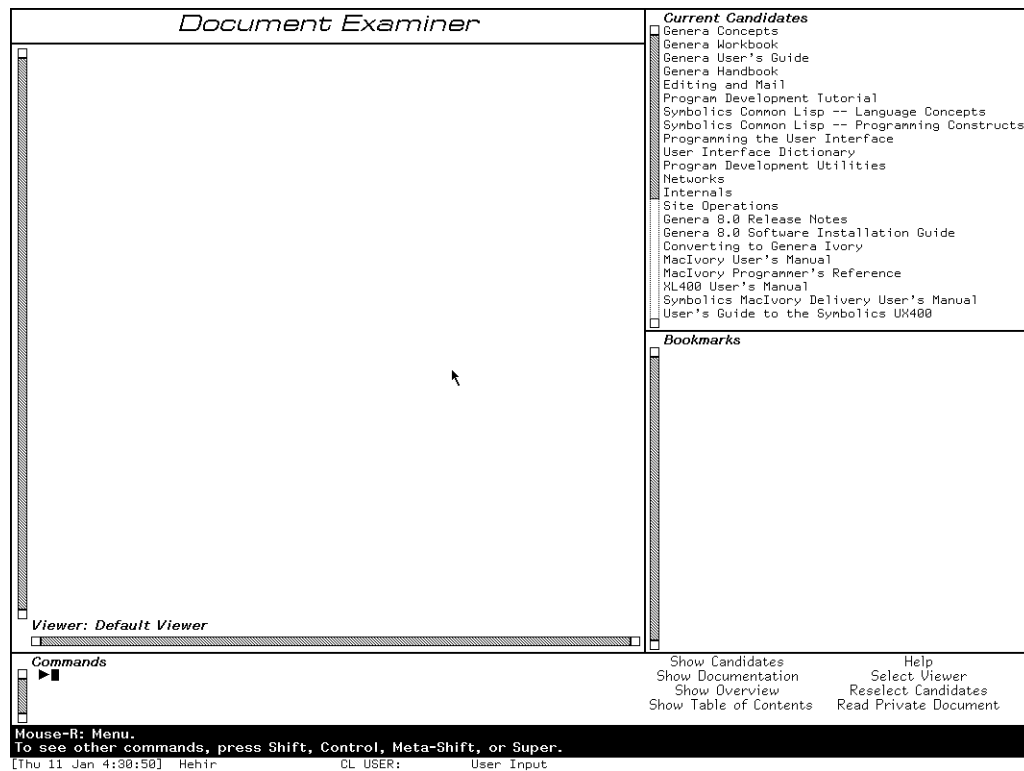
Document Examiner

Current Candidates
Genera Concepts
Genera Workbook
Genera User's Guide
Genera Handbook
Editing and Mail
Program Development Tutorial
Symbolics Common Lisp -- Language Concepts
Symbolics Common Lisp -- Programming Constructs
Programming the User Interface
User Interface Dictionary
Program Development Utilities
Networks
Internals
Site Operations
Genera 8.0 Release Notes
Genera 8.0 Software Installation Guide
Converting to Genera Ivory
MacIvory User's Manual
MacIvory Programmer's Reference
XL400 User's Manual
Symbolics MacIvory Delivery User's Manual
User's Guide to the Symbolics UX400

Bookmarks

Viewer: Default Viewer

Commands

| Show Candidates | Help |
|---|---|
| Show Documentation | Select Viewer |
| Show Overview | Reselect Candidates |
| Show Table of Contents | Read Private Document |

Mouse-R: Menu.
To see other commands, press Shift, Control, Meta-Shift, or Super.
[Thu 11 Jan 4:30:50] Hehir CL USER: User Input